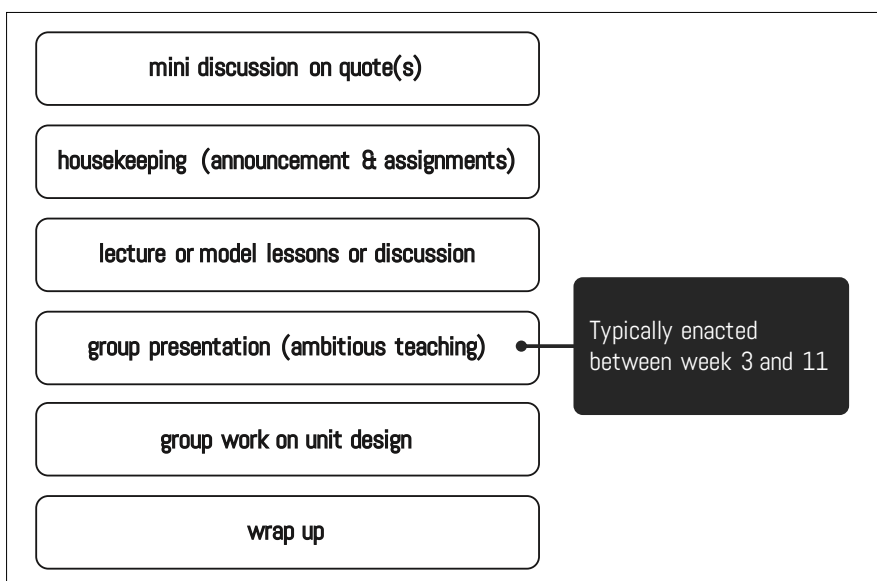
mini discussion on quote(s)

housekeeping (announcement & assignments)

lecture or model lessons or discussion

group presentation (ambitious teaching)

Typically enacted between week 3 and 11

group work on unit design

wrap up